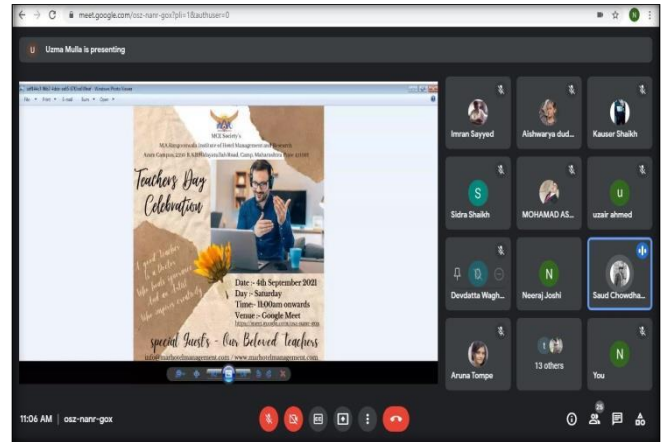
meet.google.com/osz-nanr-gox?pli=1&authuser=0

U Uzma Mulla is presenting

MCE Society's
M.A.Rangoonwala Institute of Hotel Management and Research
Azam Campus, 2390 K.B.Hidayatullah Road, Camp, Maharashtra, Pune 411001

Teachers' Day Celebration

A good teacher is a teacher who leads openness and an ideal who inspires creativity

Date :- 4th September 2021
Day :- Saturday
Time:- 11:00am onwards
Venue :- Google Meet
https://meet.google.com/osz-nanr-gox

special Guests - Our Beloved Teachers

info@marhotelmanagement.com / www.marhotelmanagement.com

Imran Sayyed
Aishwarya dud...
Kauser Shaikh
S
Sidra Shaikh
MOHAMAD AS...
U
uzair ahmed
D
Devdatta Wagh...
N
Neeraj Joshi
Saud Chowdha...
Aruna Tompe
13 others
N
You

11:06 AM | osz-nanr-gox
26